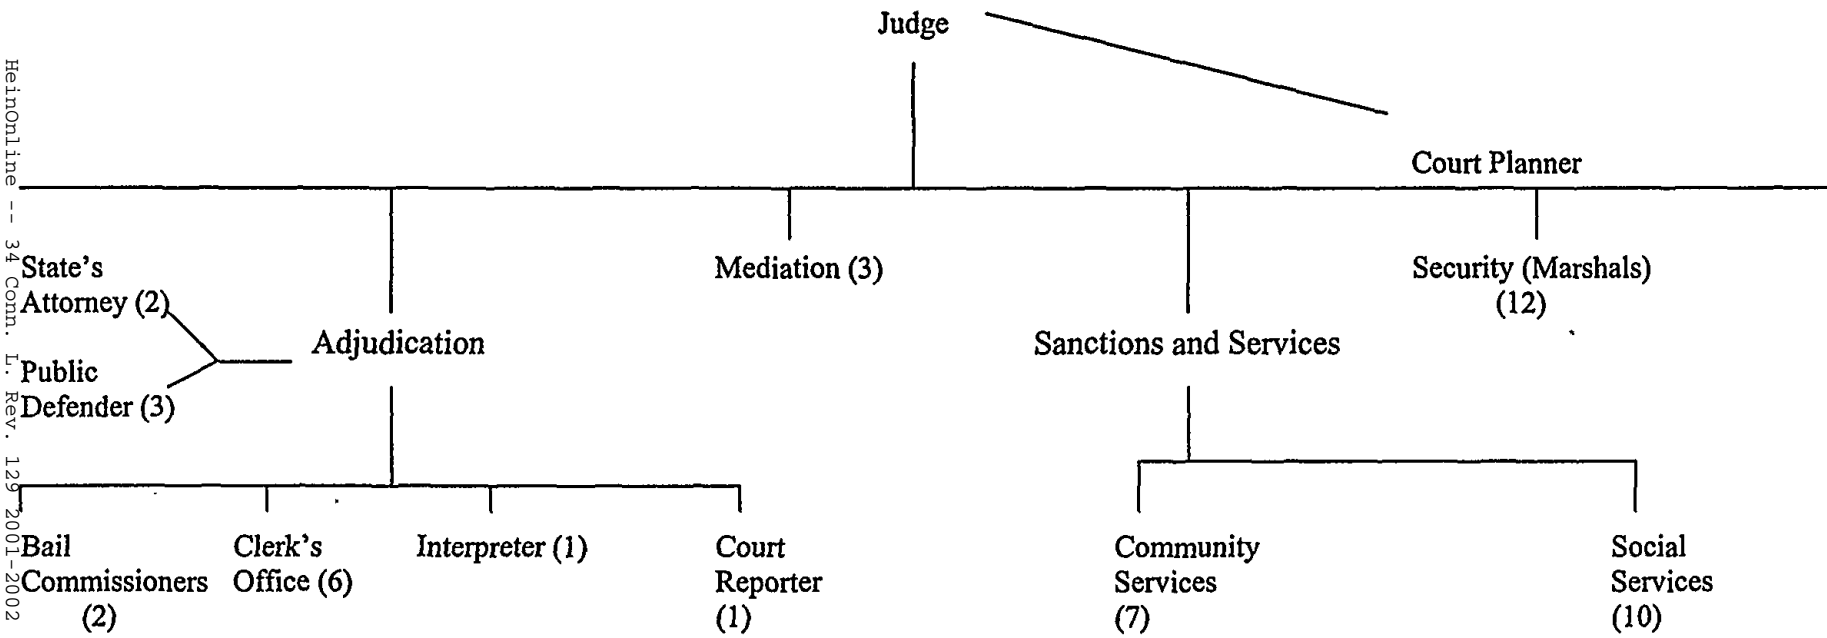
HeinOnline -- 34 Conn. L. Rev. 129 2001-2002

Judge

Court Planner

State's Attorney (2)

Public Defender (3)

Adjudication

Mediation (3)

Sanctions and Services

Security (Marshals) (12)

Bail Commissioners (2)

Clerk's Office (6)

Interpreter (1)

Court Reporter (1)

Community Services (7)

Social Services (10)